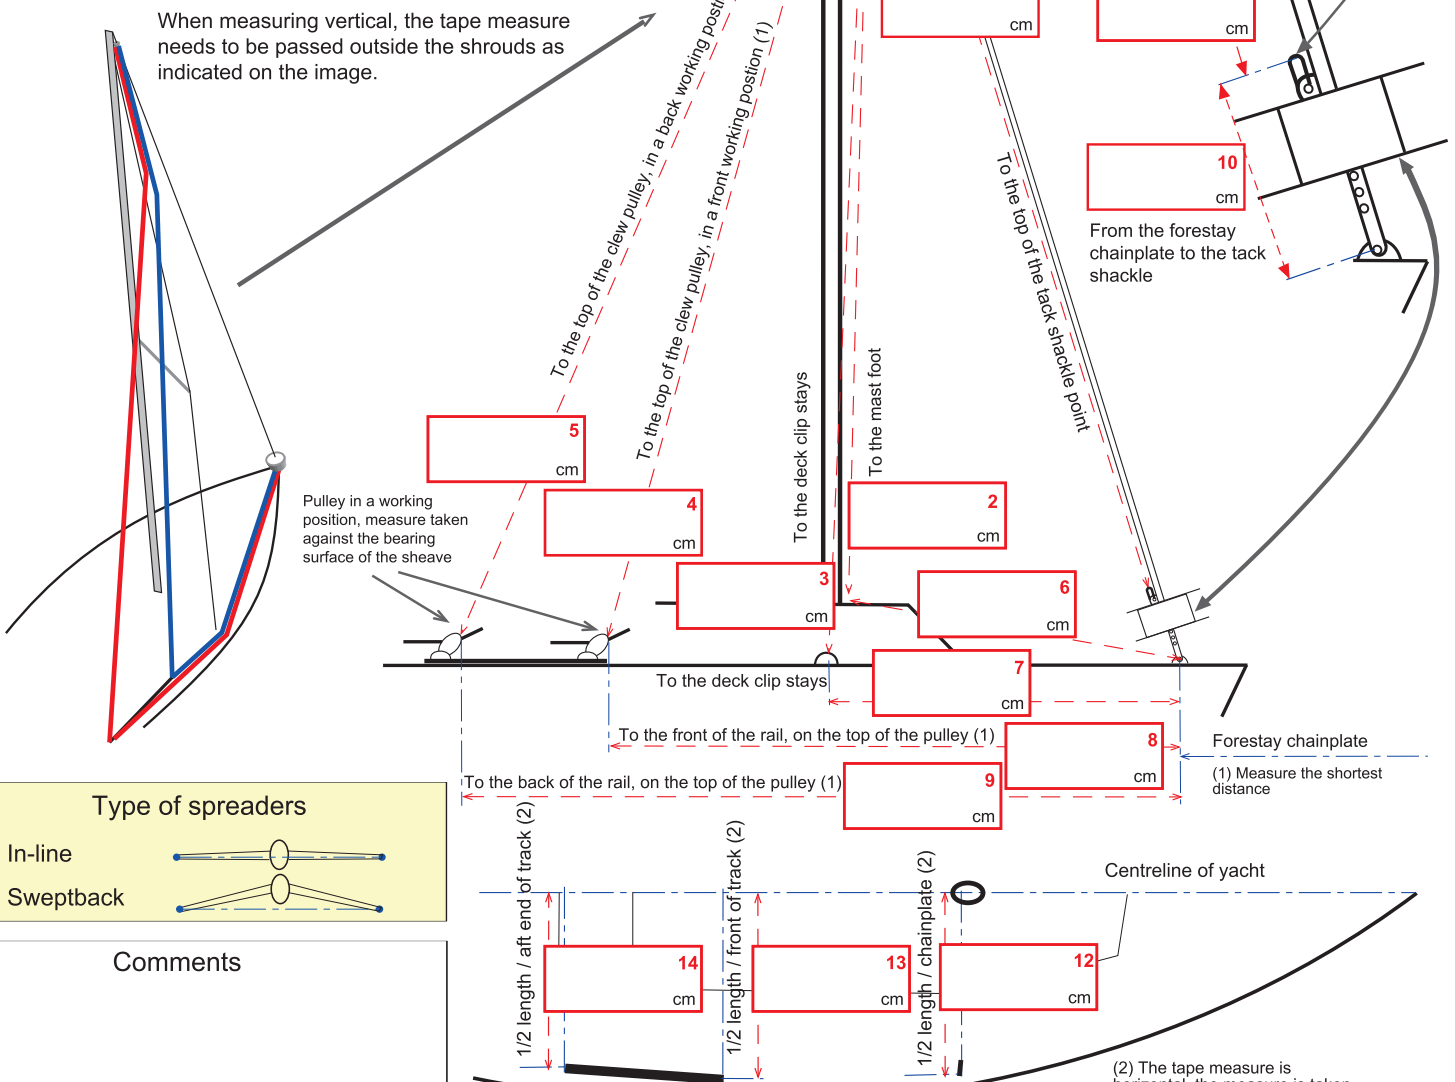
When measuring vertical, the tape measure needs to be passed outside the shrouds as indicated on the image.

To the top of the clew pulley, in a back working posi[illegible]

To the top of the clew pulley, in a front working postion (1)

cm

cm

10
cm

From the forestay chainplate to the tack shackle

To the top of the tack shackle point

To the deck clip stays

To the mast foot

5
cm

4
cm

Pulley in a working position, measure taken against the bearing surface of the sheave

2
cm

3
cm

6
cm

7
cm

To the deck clip stays

To the front of the rail, on the top of the pulley (1)

8
cm

Forestay chainplate

(1) Measure the shortest distance

To the back of the rail, on the top of the pulley (1)

9
cm

Type of spreaders
In-line
Sweptback

Comments

1/2 length / aft end of track (2)

1/2 length / front of track (2)

1/2 length / chainplate (2)

Centreline of yacht

14
cm

13
cm

12
cm

(2) The tape measure is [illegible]